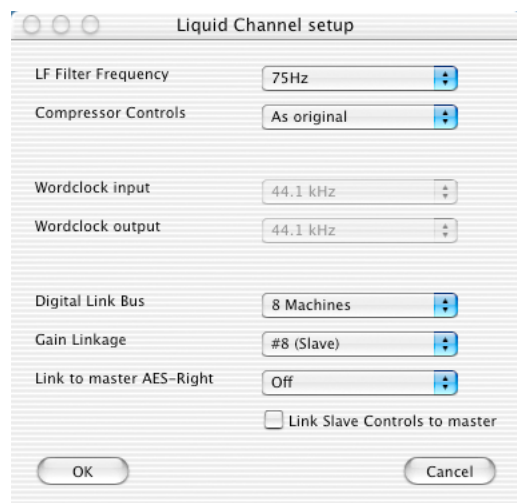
Liquid Channel setup

LF Filter Frequency 75Hz

Compressor Controls As original

Wordclock input 44.1 kHz

Wordclock output 44.1 kHz

Digital Link Bus 8 Machines

Gain Linkage #8 (Slave)

Link to master AES-Right Off

Link Slave Controls to master

OK

Cancel